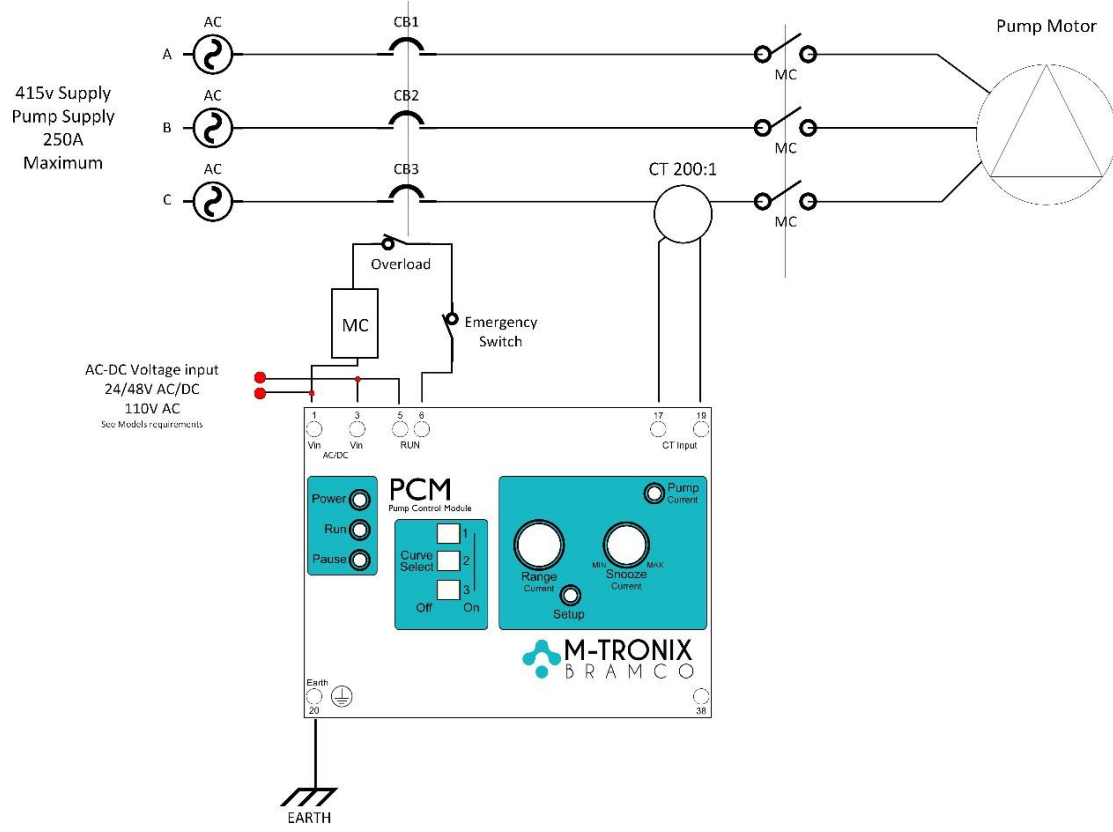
AC
A
AC
B
AC
C

415v Supply
Pump Supply
250A
Maximum

CB1
CB2
CB3

MC
MC
MC

Pump Motor

CT 200:1

Overload

MC

Emergency
Switch

AC-DC Voltage input
24/48V AC/DC
110V AC
See Models requirements

1
Vin
3
Vin
AC/DC
5
6
RUN
17
19
CT Input

PCM
Pump Control Module

Power
Run
Pause

Curve
Select
1
2
3
Off
On

Pump
Current

Range
Current

MIN
Snooze
Current
MAX

Setup

M-TRONIX
BRAMCO

Earth
20
38

EARTH